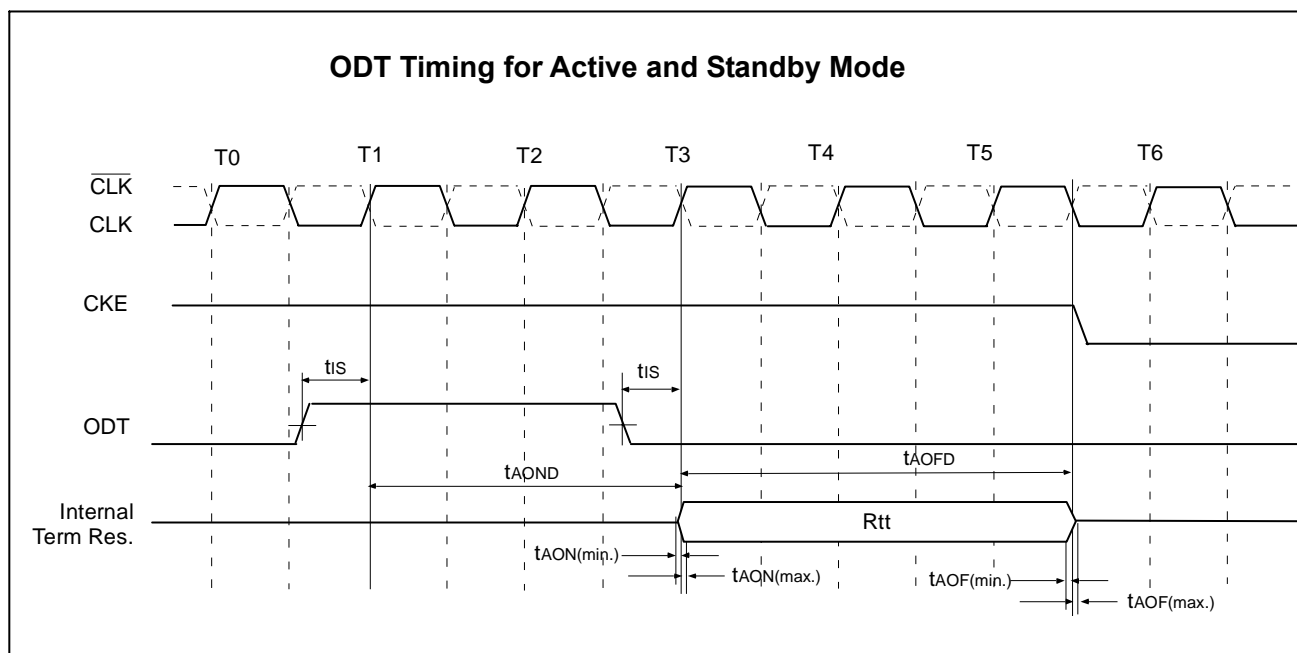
ODT Timing for Active and Standby Mode

T0 T1 T2 T3 T4 T5 T6

$\overline{CLK}$
CLK

CKE

$t_{IS}$
$t_{IS}$

ODT

$t_{AOND}$
$t_{AOFD}$

Internal Term Res.

Rtt

$t_{AON(min.)}$
$t_{AON(max.)}$
$t_{AOF(min.)}$
$t_{AOF(max.)}$